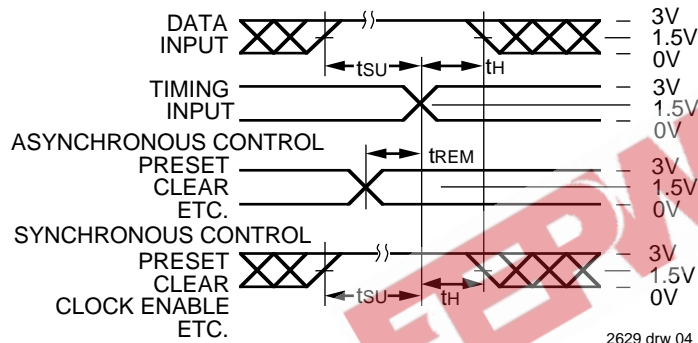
DATA INPUT

tSU

tH

3V
1.5V
0V

TIMING INPUT

3V
1.5V
0V

ASYNCHRONOUS CONTROL

tREM

PRESET
CLEAR
ETC.

3V
1.5V
0V

SYNCHRONOUS CONTROL

PRESET
CLEAR
CLOCK ENABLE
ETC.

tSU

tH

3V
1.5V
0V

2629 drw 04